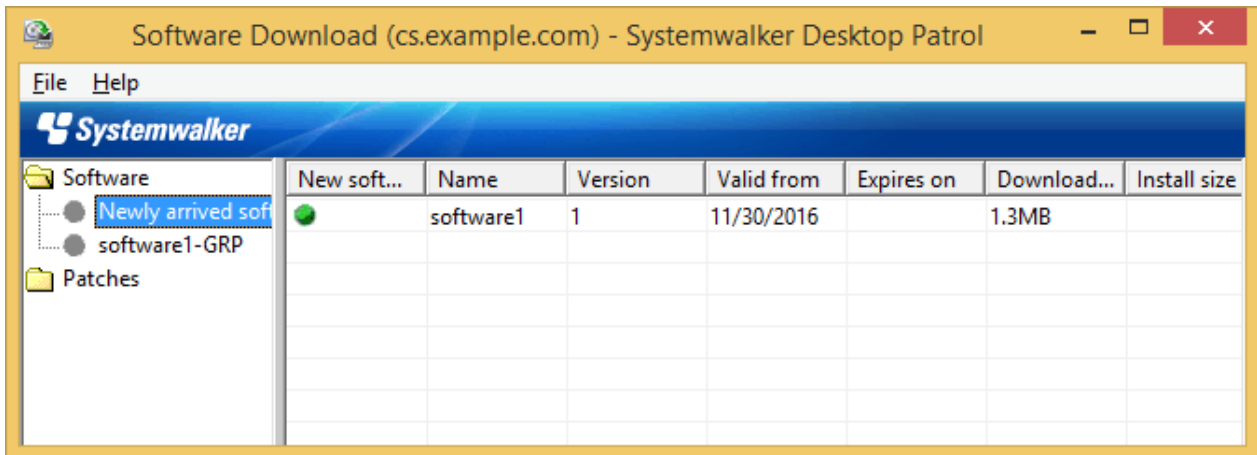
Software Download (cs.example.com) - Systemwalker Desktop Patrol

File Help

Systemwalker

Software
Newly arrived sof
software1-GRP
Patches

| New soft... | Name | Version | Valid from | Expires on | Download... | Install size |
|---|---|---|---|---|---|---|
| | software1 | 1 | 11/30/2016 | | 1.3MB | |